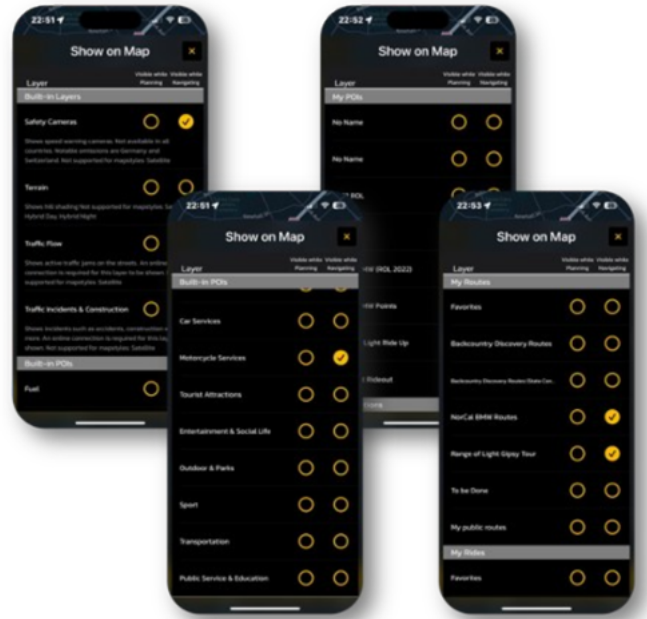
22:51

Show on Map

Layer

Visible while Planning

Visible while Navigating

Built-in Layers

Safety Cameras

Shows speed warning cameras. Not available in all countries. Notable omissions are Germany and Switzerland. Not supported for mapstyles: Satellite

Terrain

Shows hill shading Not supported for mapstyles: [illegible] Hybrid Day, Hybrid Night

Traffic Flow

Shows active traffic jams on the streets. An online connection is required for this layer to be shown. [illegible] supported for mapstyles: Satellite

Traffic Incidents & Construction

Shows incidents such as accidents, construction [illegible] more. An online connection is required for this lay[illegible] shown. Not supported for mapstyles: Satellite

Built-in POIs

Fuel

22:52

Show on Map

Layer

Visible while Planning

Visible while Navigating

My POIs

No Name

No Name

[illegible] POI

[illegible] (ROL 2022)

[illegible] Points

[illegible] Light Ride Up

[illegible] Didout

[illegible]

22:51

Show on Map

Layer

Visible while Planning

Visible while Navigating

Built-in POIs

Car Services

Motorcycle Services

Tourist Attractions

Entertainment & Social Life

Outdoor & Parks

Sport

Transportation

Public Service & Education

22:53

Show on Map

Layer

Visible while Planning

Visible while Navigating

My Routes

Favorites

Backcountry Discovery Routes

Backcountry Discovery Routes State Con...

NorCal BMW Routes

Range of Light Gipsy Tour

To be Done

My public routes

My Rides

Favorites